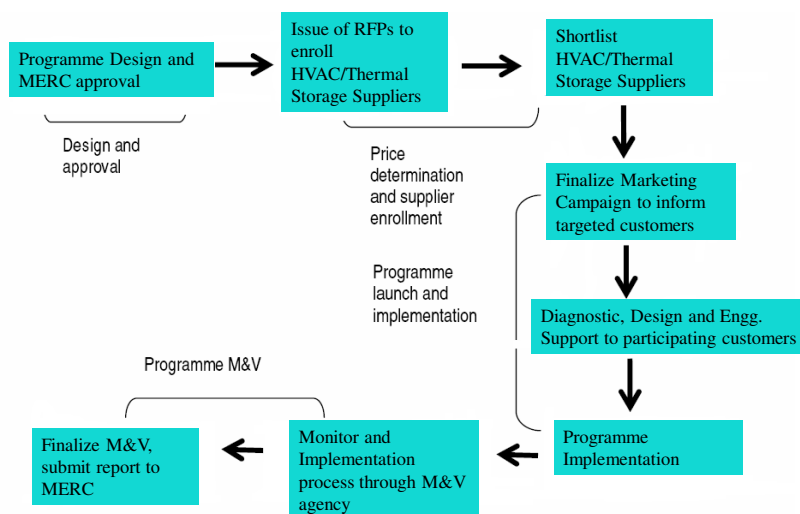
Programme Design and MERC approval

Issue of RFPs to enroll HVAC/Thermal Storage Suppliers

Shortlist HVAC/Thermal Storage Suppliers

Design and approval

Price determination and supplier enrollment

Finalize Marketing Campaign to inform targeted customers

Programme launch and implementation

Diagnostic, Design and Engg. Support to participating customers

Programme M&V

Programme Implementation

Monitor and Implementation process through M&V agency

Finalize M&V, submit report to MERC